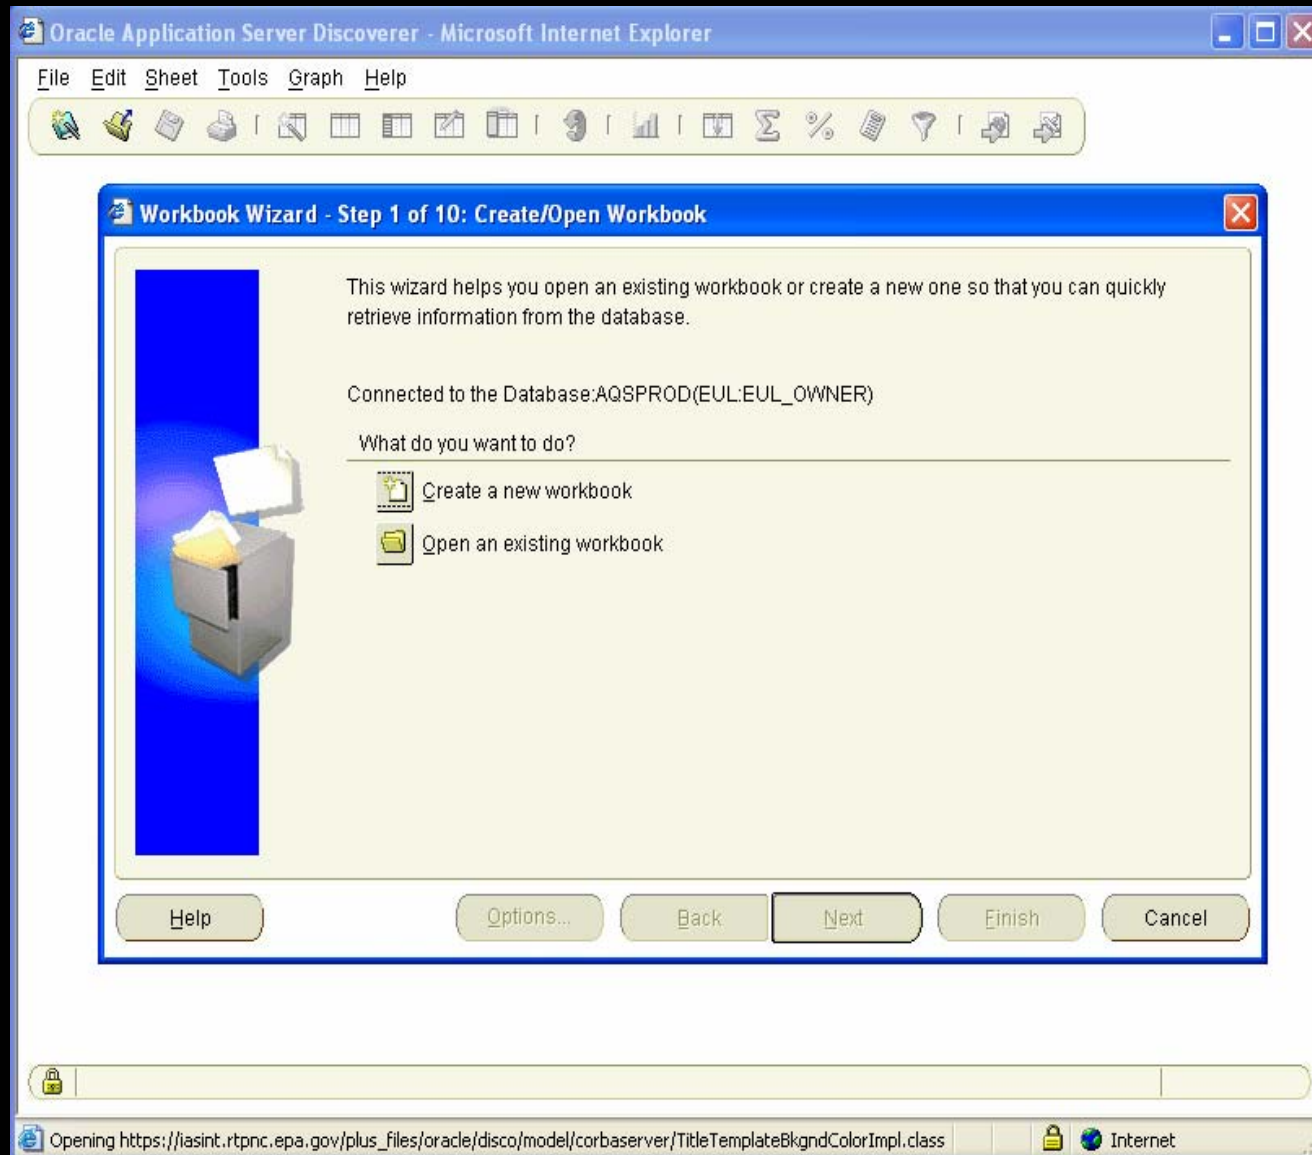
Oracle Application Server Discoverer - Microsoft Internet Explorer

File Edit Sheet Tools Graph Help

Workbook Wizard - Step 1 of 10: Create/Open Workbook

This wizard helps you open an existing workbook or create a new one so that you can quickly retrieve information from the database.

Connected to the Database:AQSPROD(EUL:EUL_OWNER)

What do you want to do?

Create a new workbook

Open an existing workbook

Help

Options...

Back

Next

Finish

Cancel

Opening https://iasint.rtpnc.epa.gov/plus_files/oracle/disco/model/corbaserver/TitleTemplateBkgndColorImpl.class

Internet